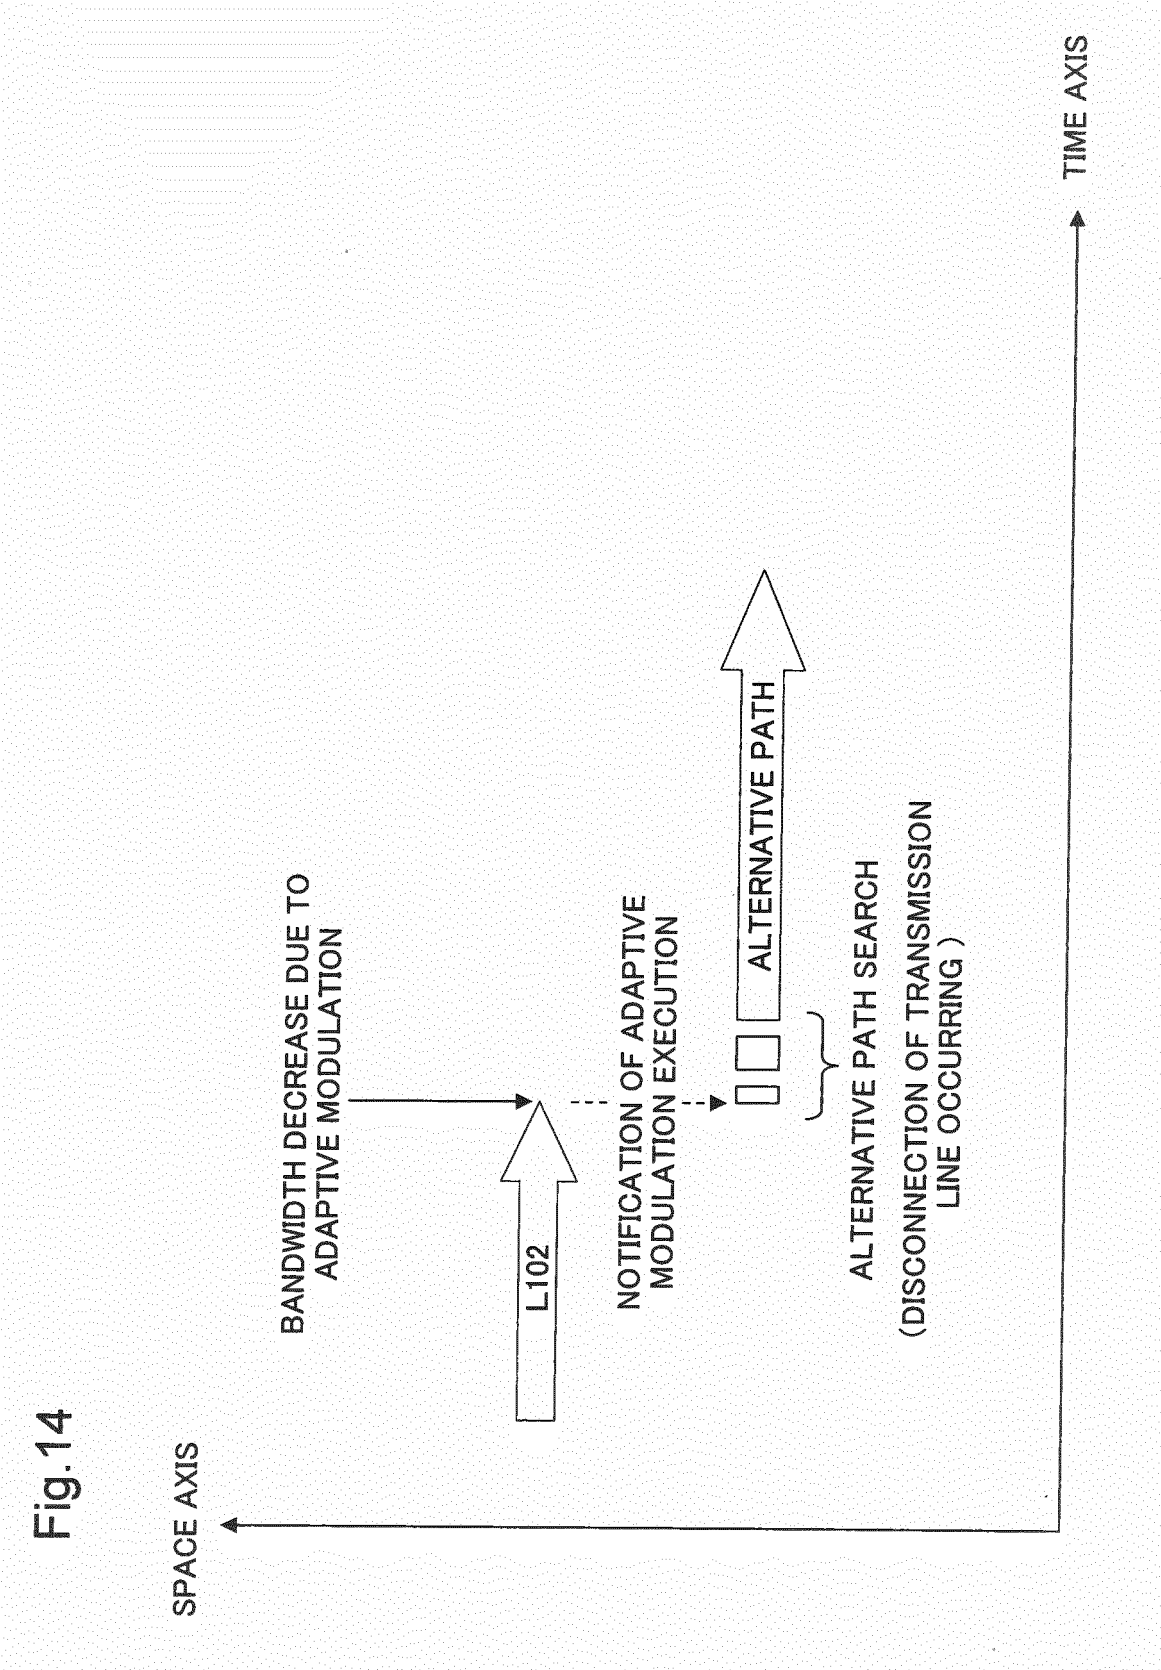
Fig.14

SPACE AXIS

BANDWIDTH DECREASE DUE TO ADAPTIVE MODULATION

L102

NOTIFICATION OF ADAPTIVE MODULATION EXECUTION

ALTERNATIVE PATH

ALTERNATIVE PATH SEARCH (DISCONNECTION OF TRANSMISSION LINE OCCURRING)

TIME AXIS